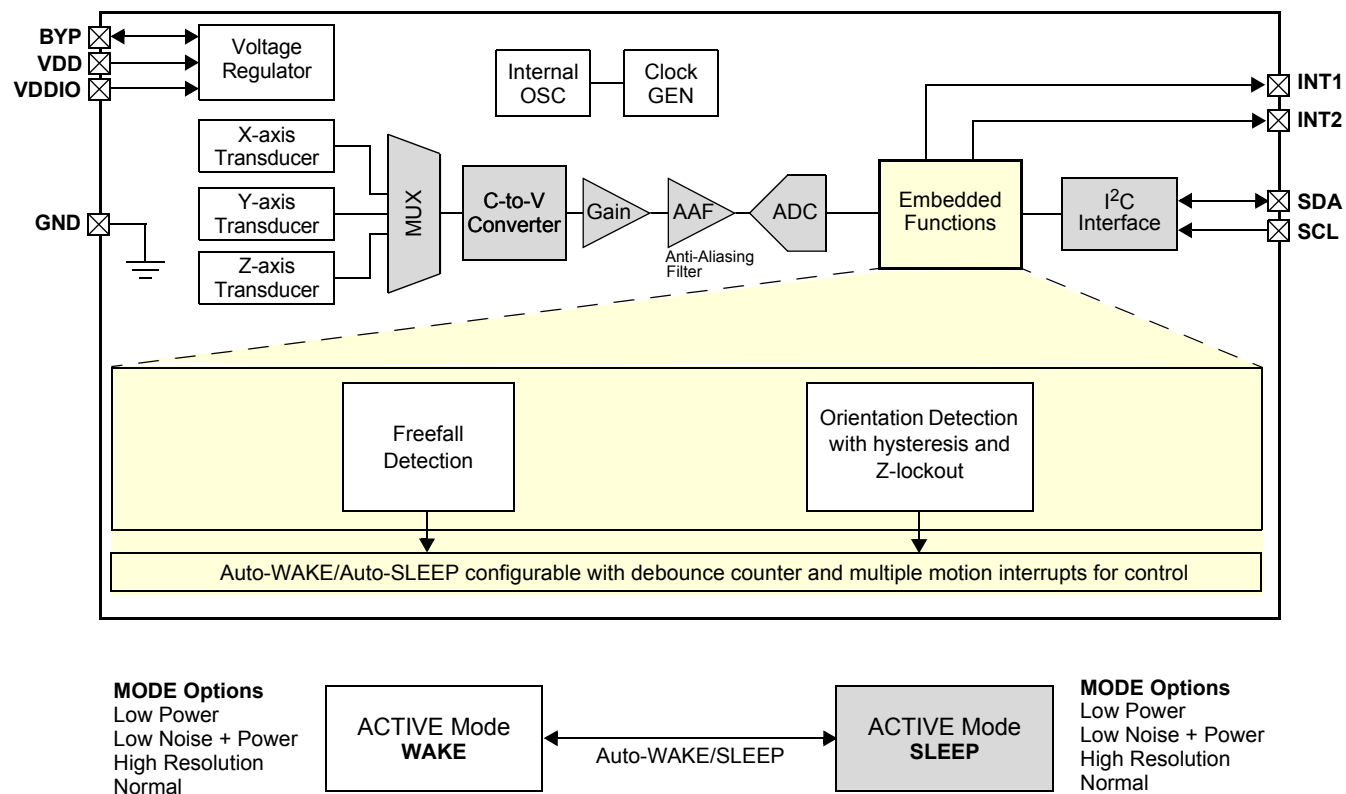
BYP
VDD
VDDIO

Voltage Regulator

Internal OSC

Clock GEN

INT1
INT2

X-axis Transducer
Y-axis Transducer
Z-axis Transducer

GND

MUX

C-to-V Converter

Gain

AAF

Anti-Aliasing Filter

ADC

Embedded Functions

$I^2C$ Interface

SDA
SCL

Freefall Detection

Orientation Detection with hysteresis and Z-lockout

Auto-WAKE/Auto-SLEEP configurable with debounce counter and multiple motion interrupts for control

MODE Options
Low Power
Low Noise + Power
High Resolution
Normal

ACTIVE Mode
WAKE

Auto-WAKE/SLEEP

ACTIVE Mode
SLEEP

MODE Options
Low Power
Low Noise + Power
High Resolution
Normal